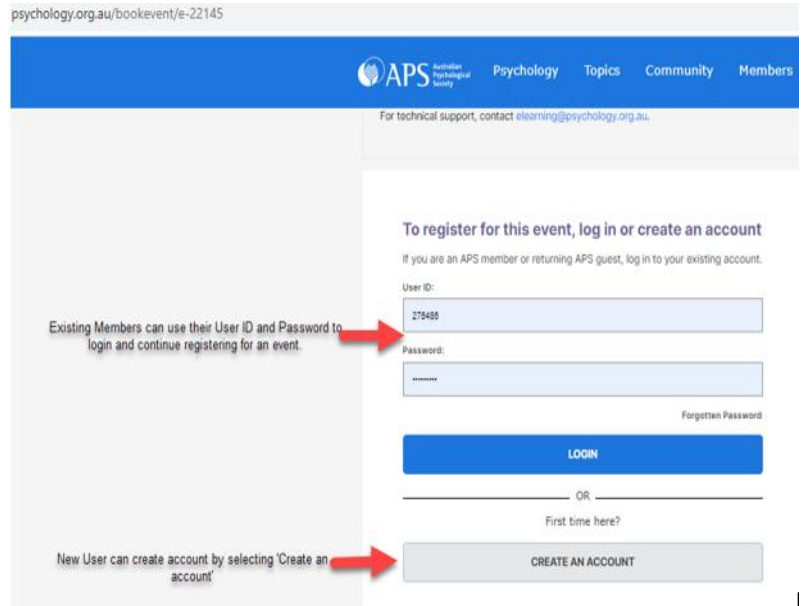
psychology.org.au/bookevent/e-22145

APS Australian Psychological Society Psychology Topics Community Members

For technical support, contact elearning@psychology.org.au.

To register for this event, log in or create an account

If you are an APS member or returning APS guest, log in to your existing account.

User ID:

278488

Password:

••••••••

Forgotten Password

LOGIN

OR

First time here?

CREATE AN ACCOUNT

Existing Members can use their User ID and Password to login and continue registering for an event.

New User can create account by selecting 'Create an account'